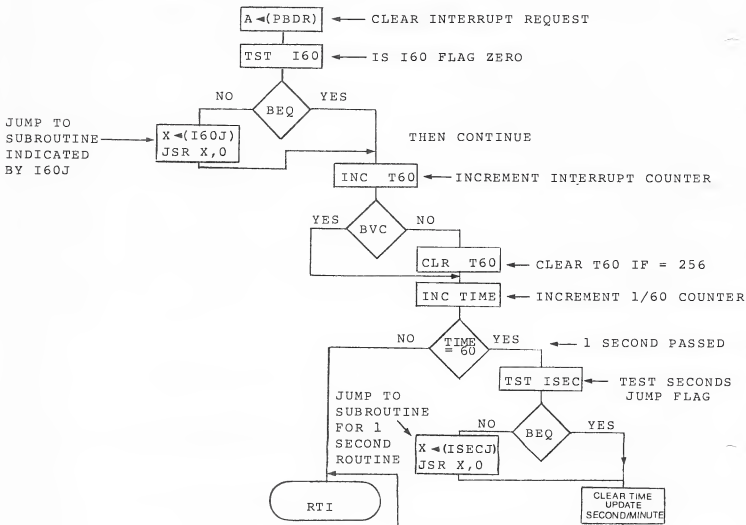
A ◄(PBDR) ← CLEAR INTERRUPT REQUEST

TST I60 ← IS I60 FLAG ZERO

NO

BEQ

YES

JUMP TO SUBROUTINE INDICATED BY I60J →

X ◄(I60J)
JSR X,0

THEN CONTINUE

INC T60 ← INCREMENT INTERRUPT COUNTER

YES

BVC

NO

CLR T60 ← CLEAR T60 IF = 256

INC TIME ← INCREMENT 1/60 COUNTER

NO

TIME = 60

YES

← 1 SECOND PASSED

TST ISEC ← TEST SECONDS JUMP FLAG

JUMP TO SUBROUTINE FOR 1 SECOND ROUTINE

NO

BEQ

YES

X ◄(ISECJ)
JSR X,0

RTI

CLEAR TIME UPDATE SECOND/MINUTE